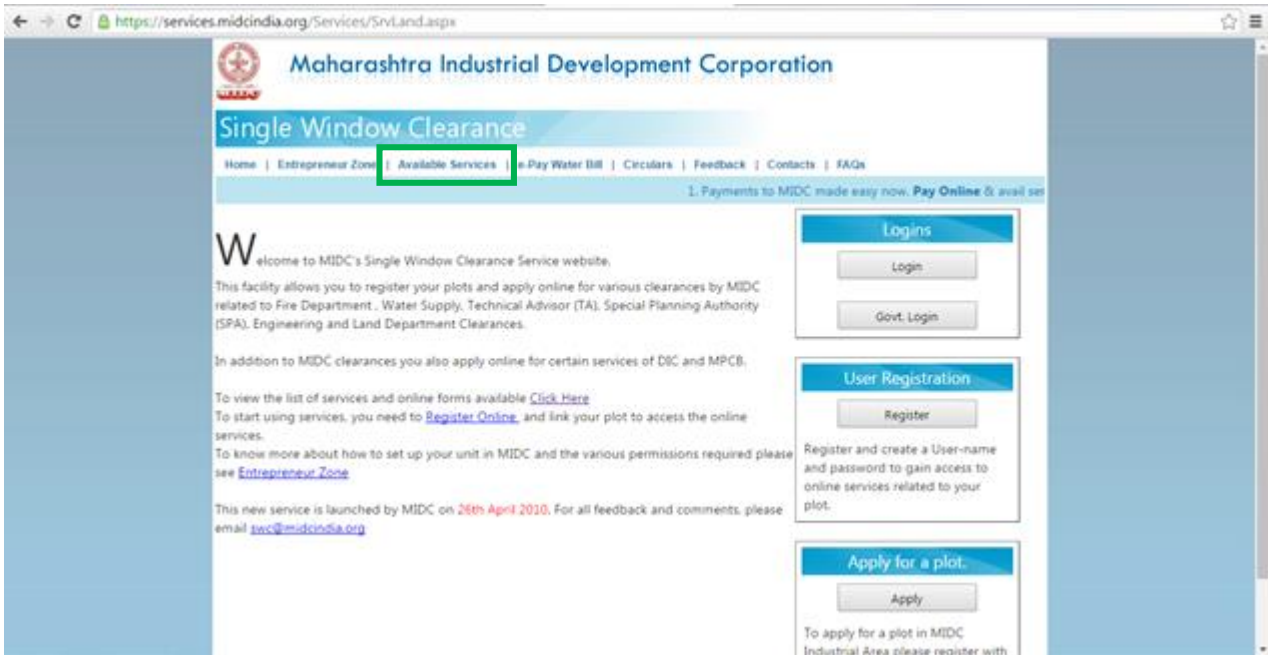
https://services.midcindia.org/Services/SrvLand.aspx

MIDC

Maharashtra Industrial Development Corporation

Single Window Clearance

Home | Entrepreneur Zone | Available Services | e-Pay Water Bill | Circulars | Feedback | Contacts | FAQs

1. Payments to MIDC made easy now. Pay Online & avail ser

Welcome to MIDC's Single Window Clearance Service website.

This facility allows you to register your plots and apply online for various clearances by MIDC related to Fire Department , Water Supply, Technical Advisor (TA), Special Planning Authority (SPA), Engineering and Land Department Clearances.

In addition to MIDC clearances you also apply online for certain services of DIC and MPCB.

To view the list of services and online forms available Click Here
To start using services, you need to Register Online and link your plot to access the online services.
To know more about how to set up your unit in MIDC and the various permissions required please see Entrepreneur Zone

This new service is launched by MIDC on 26th April 2010. For all feedback and comments, please email swc@midcindia.org

Logins

Login

Govt. Login

User Registration

Register

Register and create a User-name and password to gain access to online services related to your plot.

Apply for a plot.

Apply

To apply for a plot in MIDC Industrial Area please register with